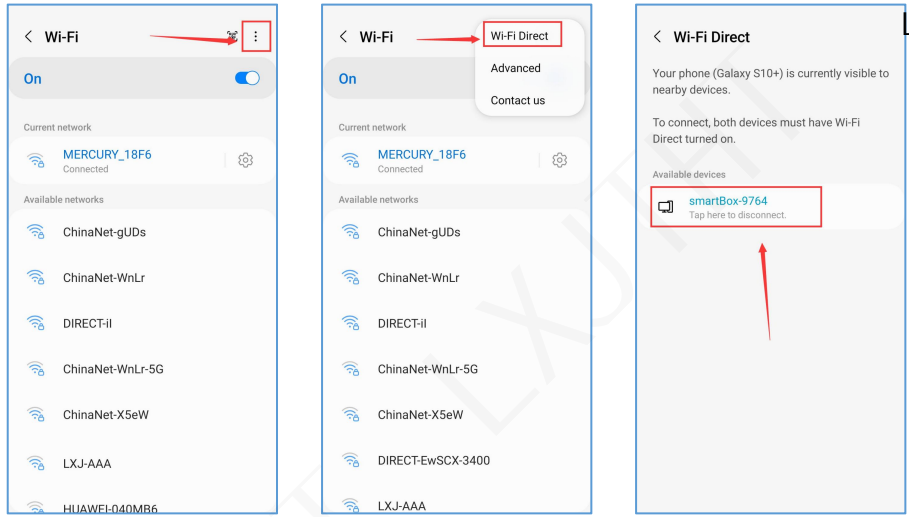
< Wi-Fi

On

Current network

MERCURY_18F6
Connected

Available networks

ChinaNet-gUDs

ChinaNet-WnLr

DIRECT-iI

ChinaNet-WnLr-5G

ChinaNet-X5eW

LXJ-AAA

HUAWEI-040MB6

< Wi-Fi

Wi-Fi Direct

Advanced

Contact us

On

Current network

MERCURY_18F6
Connected

Available networks

ChinaNet-gUDs

ChinaNet-WnLr

DIRECT-iI

ChinaNet-WnLr-5G

ChinaNet-X5eW

DIRECT-EwSCX-3400

LXJ-AAA

< Wi-Fi Direct

Your phone (Galaxy S10+) is currently visible to nearby devices.

To connect, both devices must have Wi-Fi Direct turned on.

Available devices

smartBox-9764
Tap here to disconnect.